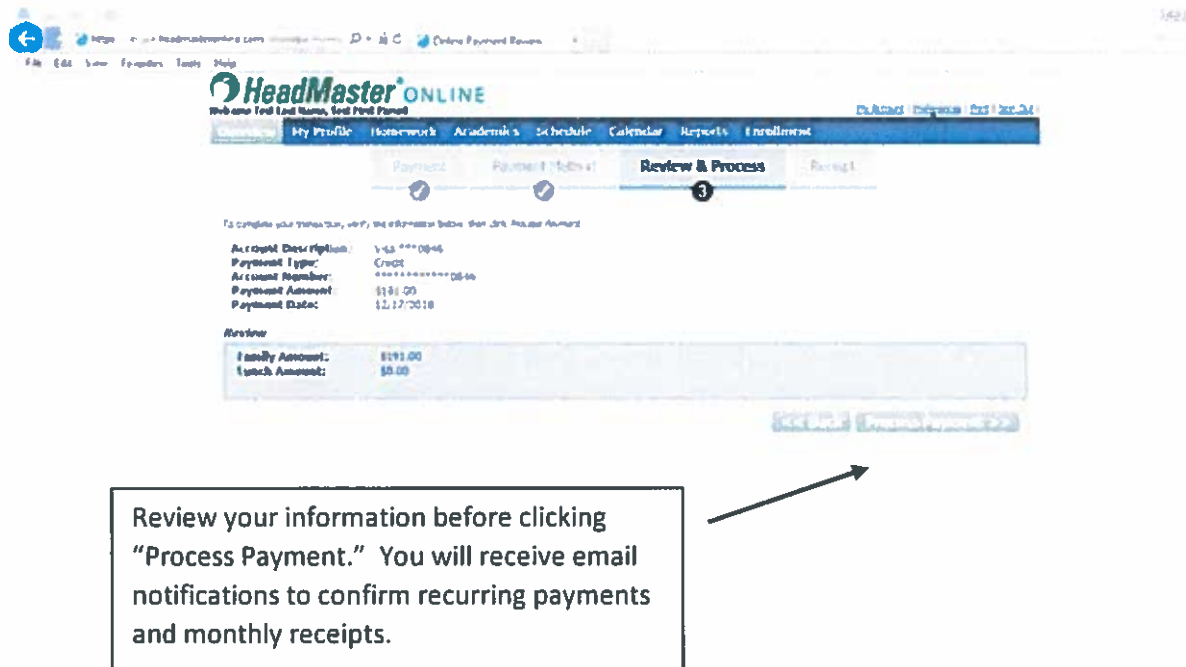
File Edit View Favorites Tools Help

HeadMaster ONLINE

Welcome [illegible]

My Account | Preferences | Print | Sign Out

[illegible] My Profile Homework Academics Schedule Calendar Reports Enrollment

Payment Payment Method Review & Process Receipt

3

To complete your transaction, verify the information below, then click Process Payment.

Account Description: Visa ***0846
Payment Type: Credit
Account Number: ************0846
Payment Amount: $191.00
Payment Date: 12/17/2018

Review

Family Amount: $191.00
Lunch Amount: $0.00

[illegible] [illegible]

Review your information before clicking "Process Payment." You will receive email notifications to confirm recurring payments and monthly receipts.